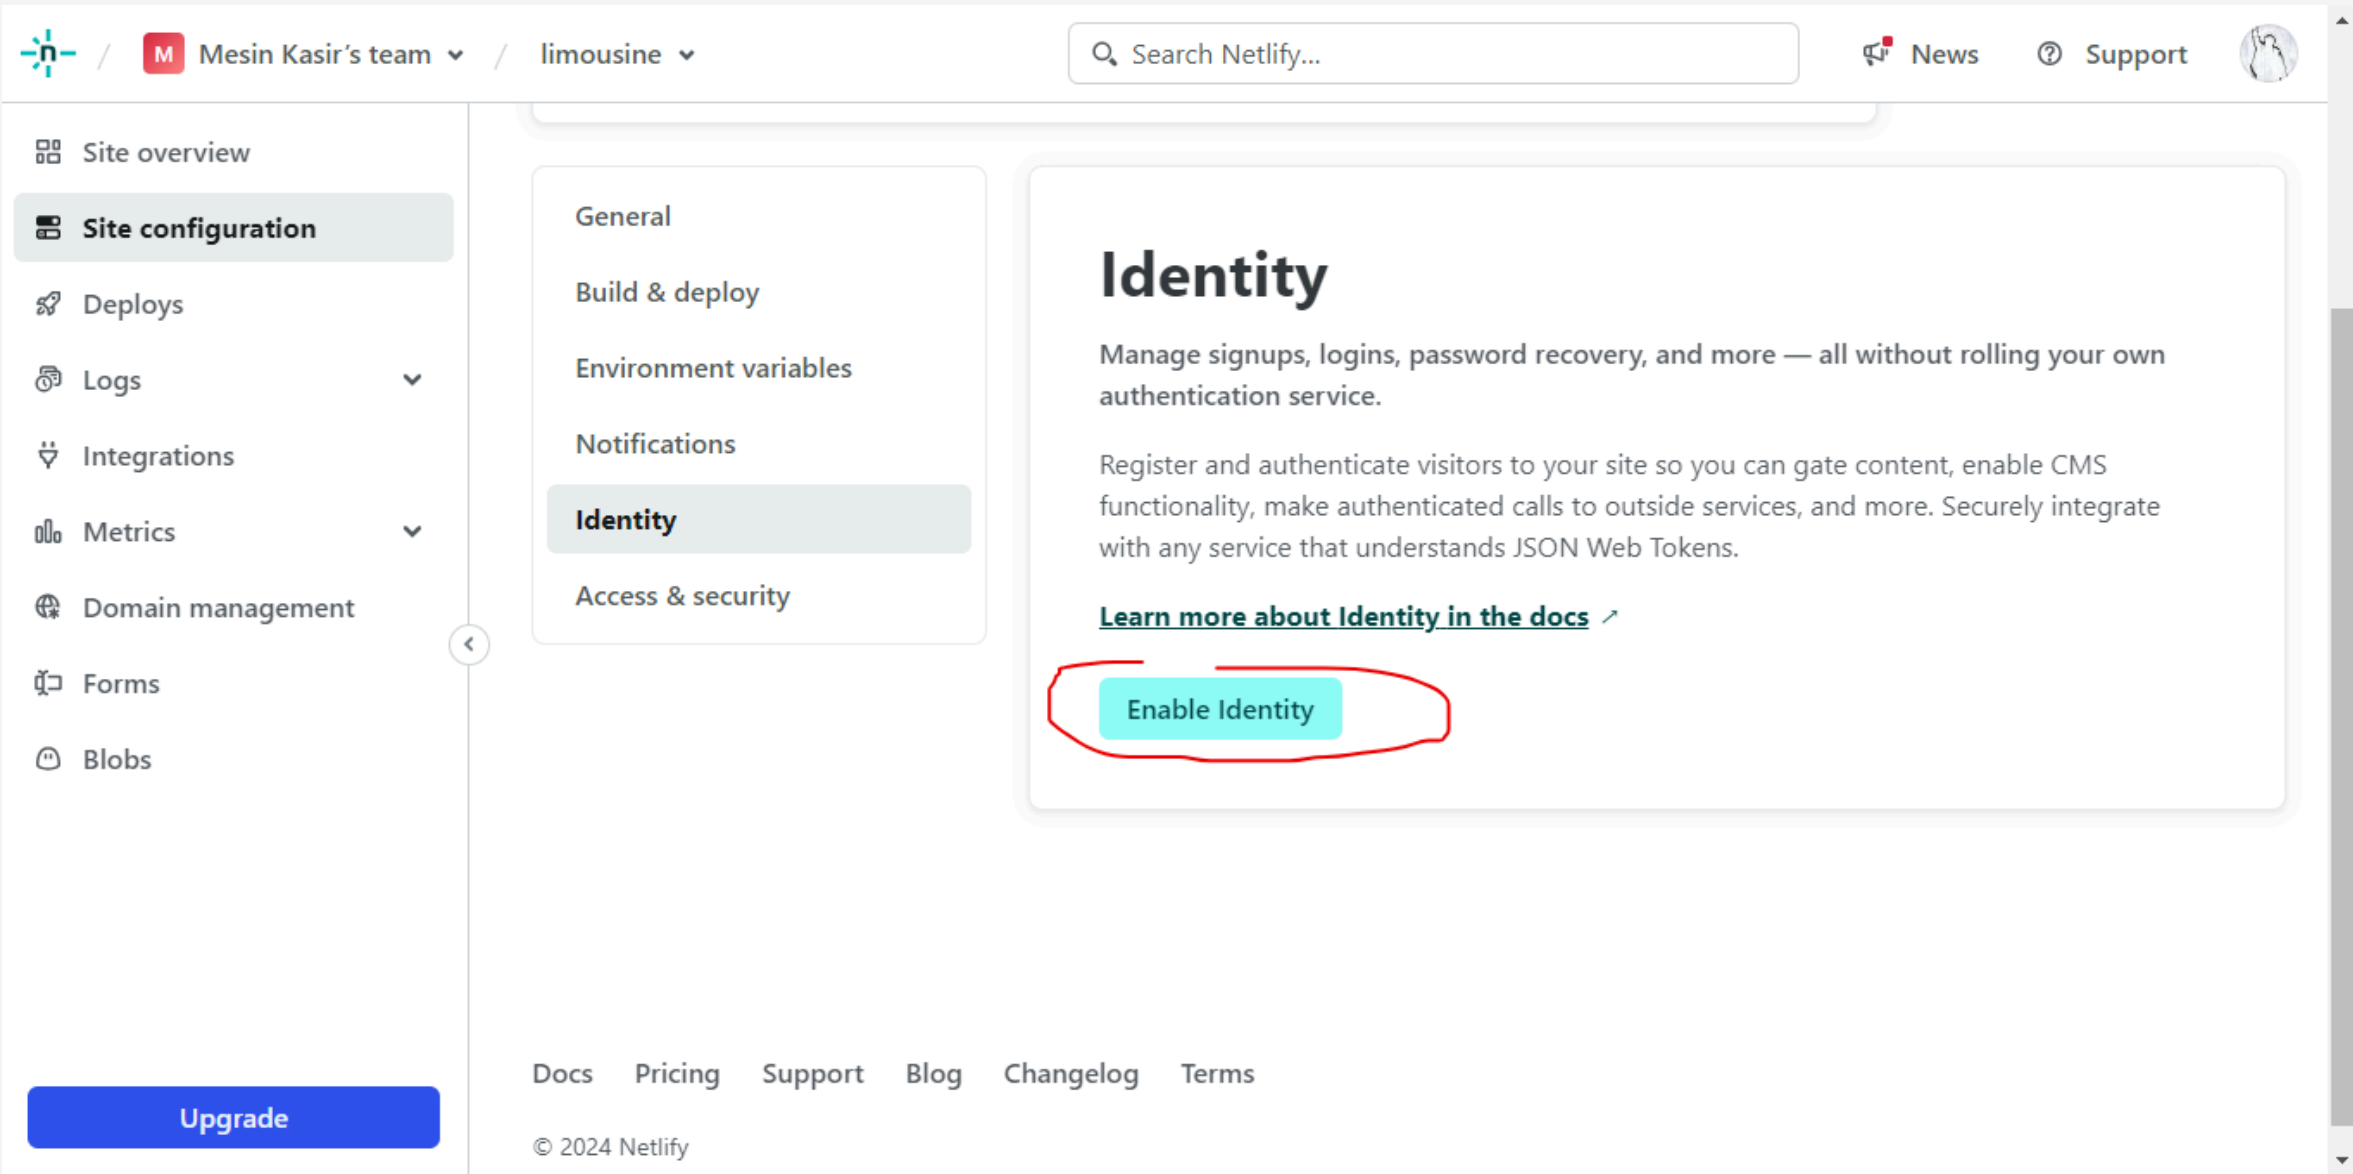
M Mesin Kasir's team / limousine

Search Netlify...

News Support

Site overview
Site configuration
Deploys
Logs
Integrations
Metrics
Domain management
Forms
Blobs

Upgrade

General
Build & deploy
Environment variables
Notifications
Identity
Access & security

Identity

Manage signups, logins, password recovery, and more — all without rolling your own authentication service.

Register and authenticate visitors to your site so you can gate content, enable CMS functionality, make authenticated calls to outside services, and more. Securely integrate with any service that understands JSON Web Tokens.

Learn more about Identity in the docs ↗

Enable Identity

Docs Pricing Support Blog Changelog Terms

© 2024 Netlify